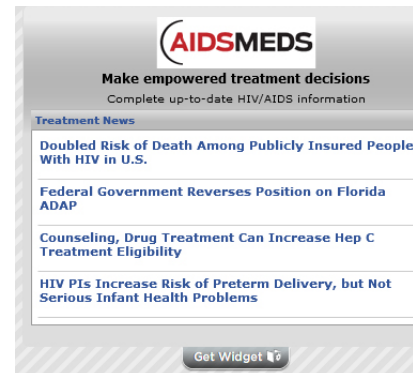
AIDSMEDS

Make empowered treatment decisions

Complete up-to-date HIV/AIDS information

Treatment News

Doubled Risk of Death Among Publicly Insured People With HIV in U.S.

Federal Government Reverses Position on Florida ADAP

Counseling, Drug Treatment Can Increase Hep C Treatment Eligibility

HIV PIs Increase Risk of Preterm Delivery, but Not Serious Infant Health Problems

Get Widget